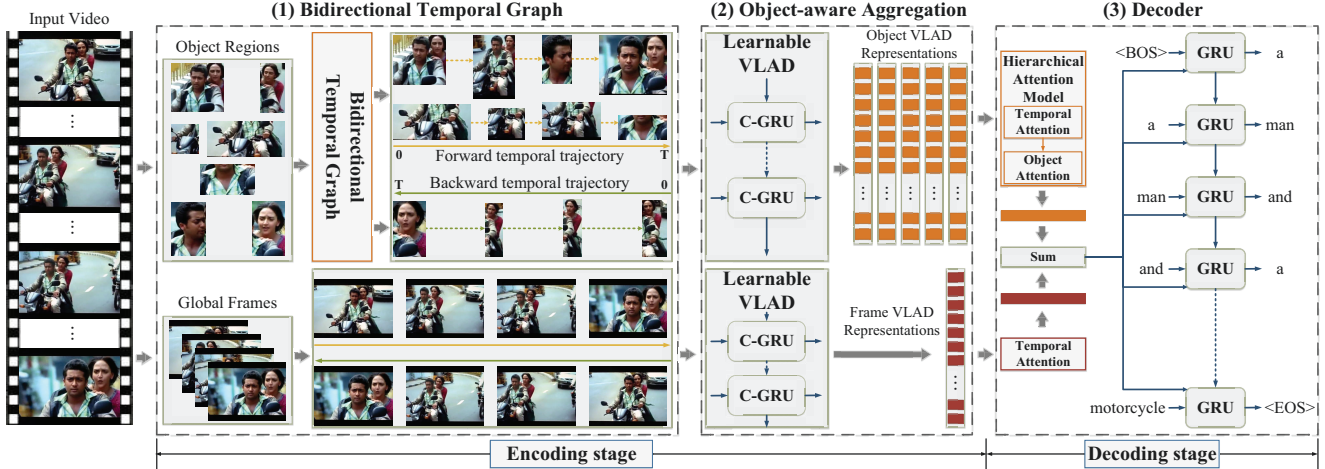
Input Video

(1) Bidirectional Temporal Graph

Object Regions

Bidirectional Temporal Graph

0 Forward temporal trajectory T

T Backward temporal trajectory 0

Global Frames

(2) Object-aware Aggregation

Learnable VLAD

C-GRU

C-GRU

Object VLAD Representations

Learnable VLAD

C-GRU

C-GRU

Frame VLAD Representations

(3) Decoder

Hierarchical Attention Model

Temporal Attention

Object Attention

Sum

Temporal Attention

<BOS> GRU a

a GRU man

man GRU and

and GRU a

motorcycle GRU <EOS>

Encoding stage

Decoding stage